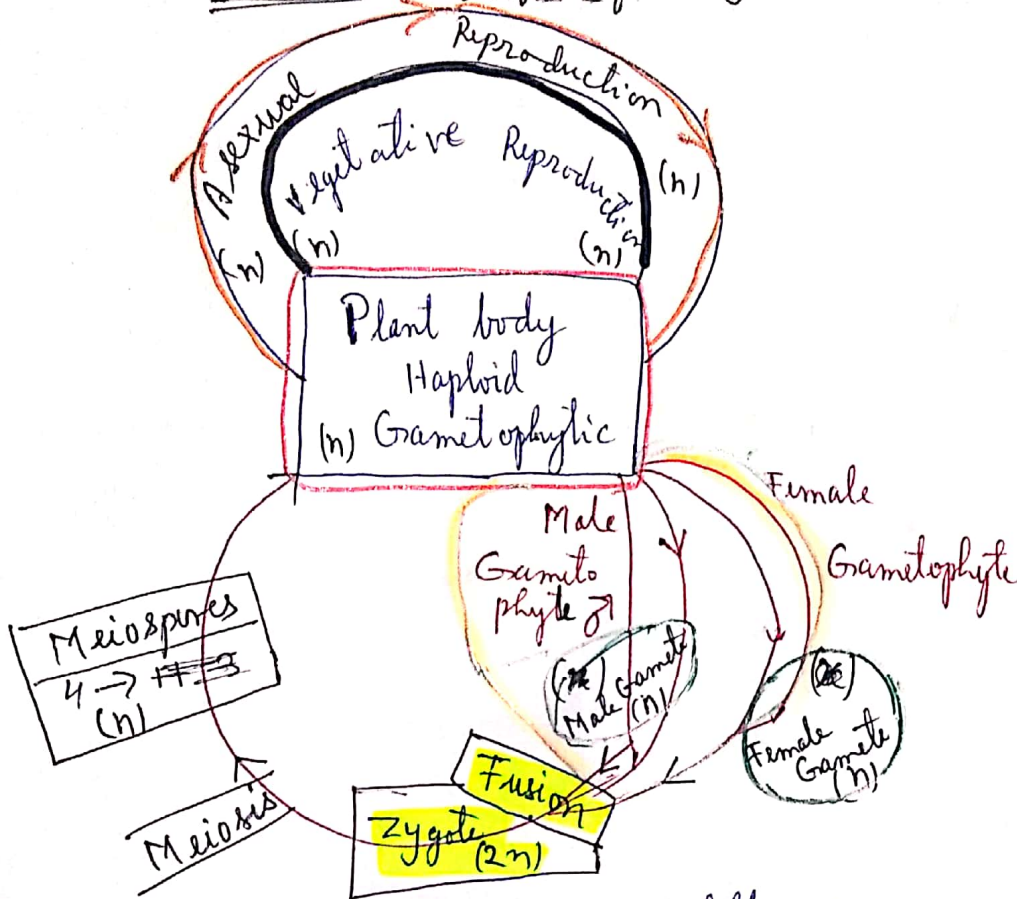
Asexual Reproduction

(n)

Vegetative Reproduction

(n) (n) (n)

Plant body
Haploid
(n) Gametophytic

Male Gametophyte ♂

Female Gametophyte

Male Gamete (n)

Female Gamete (n)

Meiospores
4 → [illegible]
(n)

Fusion

Zygote (2n)

Meiosis